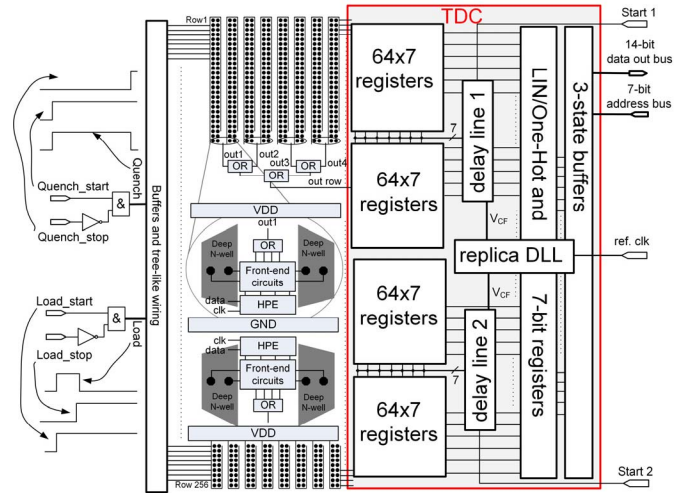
TDC

Start 1

14-bit data out bus

7-bit address bus

Row1

64x7 registers

delay line 1

LIN/One-Hot and

3-state buffers

7

out1 out2 out3 out4

OR OR OR

out row

64x7 registers

Quench

Quench_start

&

Quench_stop

Buffers and tree-like wiring

VDD

out1

OR

Deep N-well

Deep N-well

Front-end circuits

data clk

HPE

GND

$V_{CF}$

replica DLL

ref. clk

$V_{CF}$

64x7 registers

delay line 2

7-bit registers

Load_start

&

Load

Load_stop

clk data

HPE

Front-end circuits

Deep N-well

Deep N-well

OR

7

64x7 registers

VDD

Row 256

Start 2